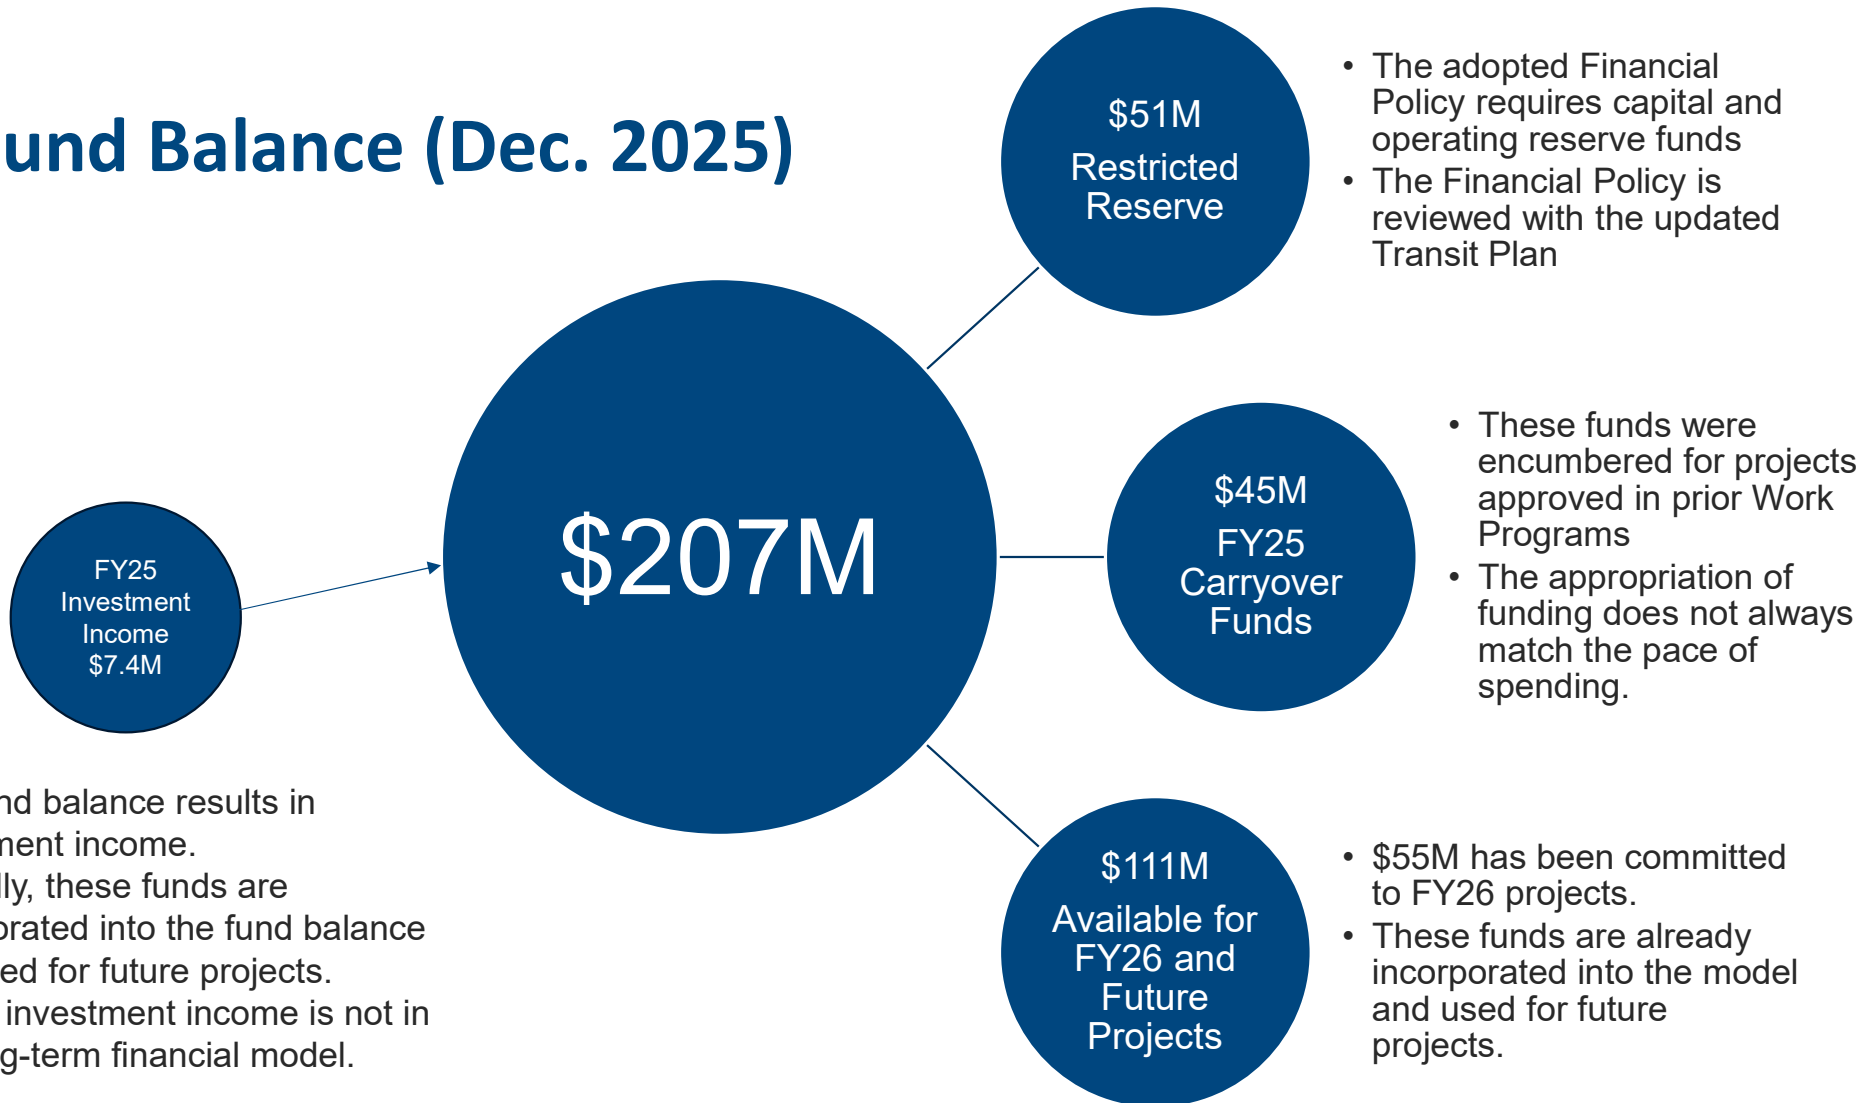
und Balance (Dec. 2025)

$51M
Restricted Reserve

• The adopted Financial Policy requires capital and operating reserve funds
• The Financial Policy is reviewed with the updated Transit Plan

FY25 Investment Income $7.4M

$207M

$45M
FY25 Carryover Funds

• These funds were encumbered for projects approved in prior Work Programs
• The appropriation of funding does not always match the pace of spending.

nd balance results in ment income.
lly, these funds are orated into the fund balance ed for future projects.
investment income is not in g-term financial model.

$111M
Available for FY26 and Future Projects

• $55M has been committed to FY26 projects.
• These funds are already incorporated into the model and used for future projects.